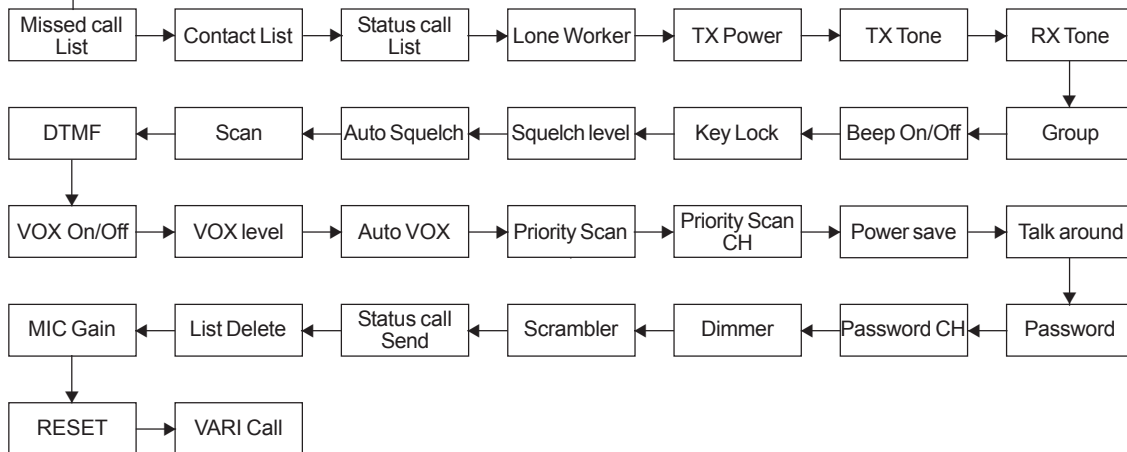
Missed call List
Contact List
Status call List
Lone Worker
TX Power
TX Tone
RX Tone

Group
Beep On/Off
Key Lock
Squelch level
Auto Squelch
Scan
DTMF

VOX On/Off
VOX level
Auto VOX
Priority Scan
Priority Scan CH
Power save
Talk around

Password
Password CH
Dimmer
Scrambler
Status call Send
List Delete
MIC Gain

RESET
VARI Call